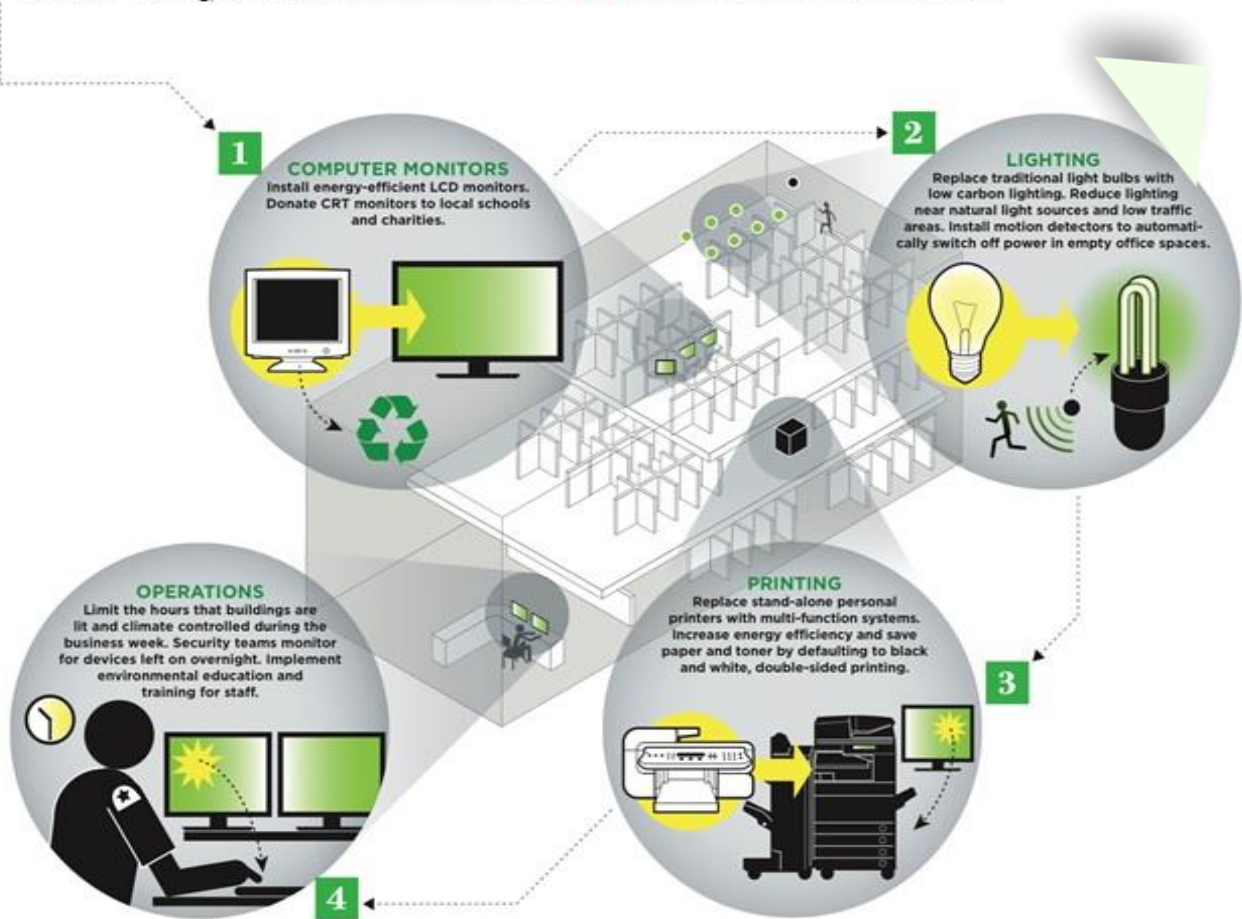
1

COMPUTER MONITORS
Install energy-efficient LCD monitors. Donate CRT monitors to local schools and charities.

2

LIGHTING
Replace traditional light bulbs with low carbon lighting. Reduce lighting near natural light sources and low traffic areas. Install motion detectors to automatically switch off power in empty office spaces.

3

PRINTING
Replace stand-alone personal printers with multi-function systems. Increase energy efficiency and save paper and toner by defaulting to black and white, double-sided printing.

4

OPERATIONS
Limit the hours that buildings are lit and climate controlled during the business week. Security teams monitor for devices left on overnight. Implement environmental education and training for staff.